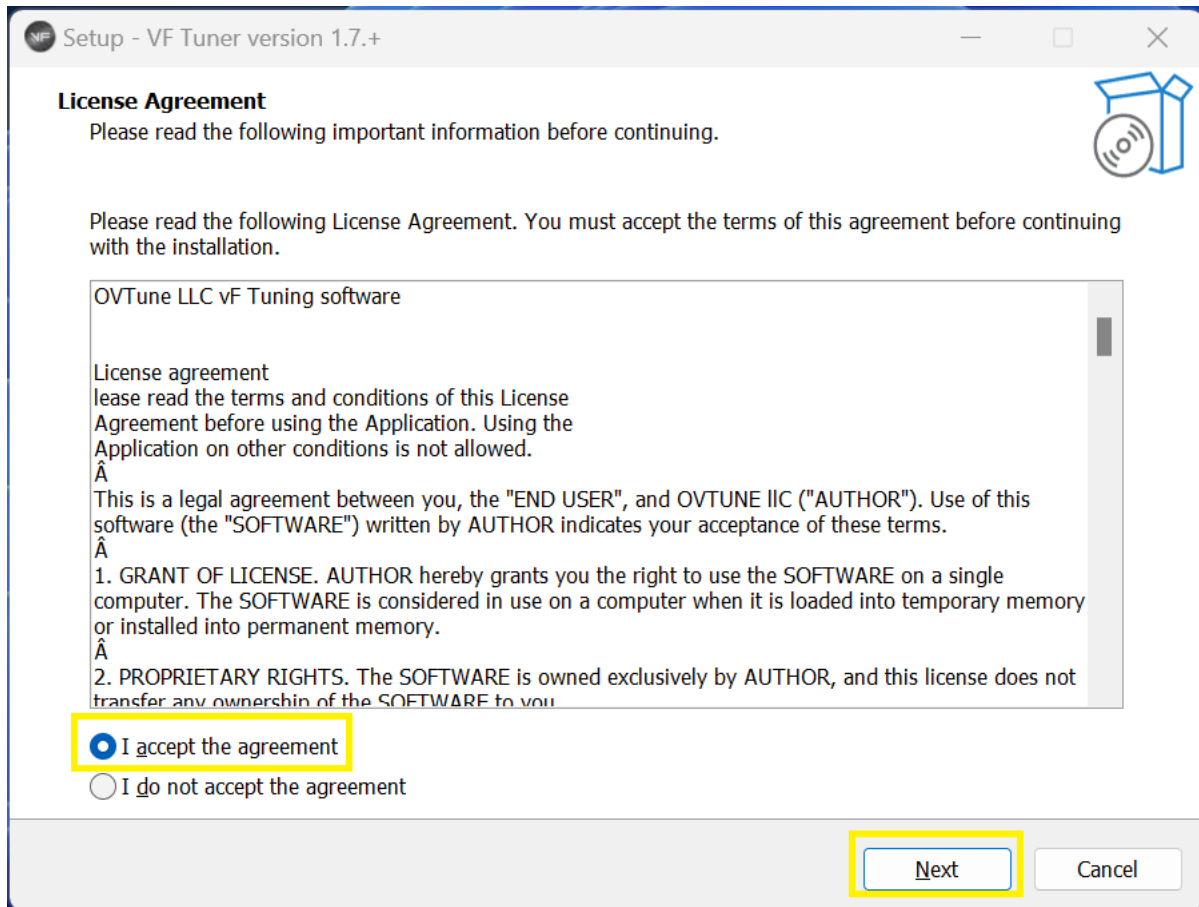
Setup - VF Tuner version 1.7.+

License Agreement
Please read the following important information before continuing.

Please read the following License Agreement. You must accept the terms of this agreement before continuing with the installation.

OVTune LLC vF Tuning software

License agreement
lease read the terms and conditions of this License Agreement before using the Application. Using the Application on other conditions is not allowed.
Â
This is a legal agreement between you, the "END USER", and OVTUNE llC ("AUTHOR"). Use of this software (the "SOFTWARE") written by AUTHOR indicates your acceptance of these terms.
Â
1. GRANT OF LICENSE. AUTHOR hereby grants you the right to use the SOFTWARE on a single computer. The SOFTWARE is considered in use on a computer when it is loaded into temporary memory or installed into permanent memory.
Â
2. PROPRIETARY RIGHTS. The SOFTWARE is owned exclusively by AUTHOR, and this license does not transfer any ownership of the SOFTWARE to you.

I accept the agreement
I do not accept the agreement

Next
Cancel